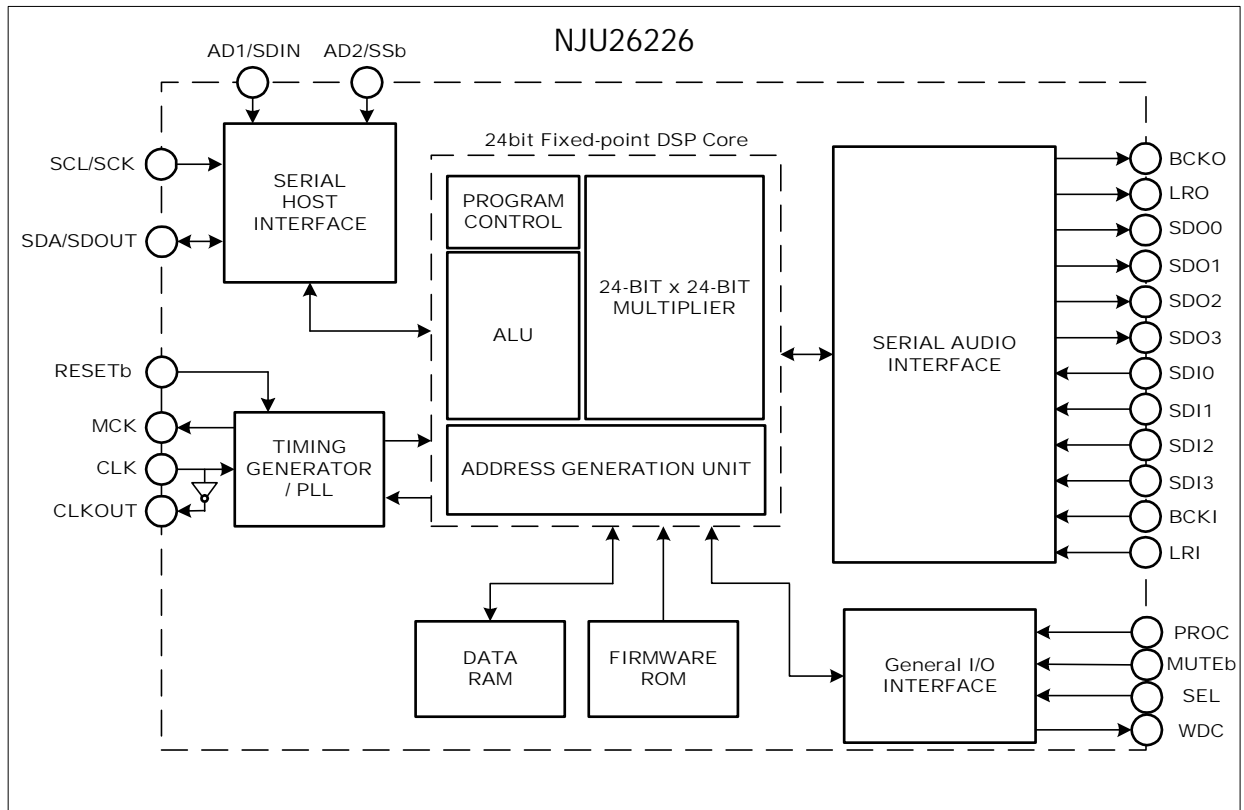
NJU26226

AD1/SDIN
AD2/SSb

SCL/SCK
SDA/SDOUT

SERIAL HOST INTERFACE

24bit Fixed-point DSP Core

PROGRAM CONTROL

24-BIT x 24-BIT MULTIPLIER

ALU

ADDRESS GENERATION UNIT

RESETb
MCK
CLK
CLKOUT

TIMING GENERATOR / PLL

SERIAL AUDIO INTERFACE

BCKO
LRO
SDO0
SDO1
SDO2
SDO3
SDI0
SDI1
SDI2
SDI3
BCKI
LRI

DATA RAM

FIRMWARE ROM

General I/O INTERFACE

PROC
MUTEb
SEL
WDC